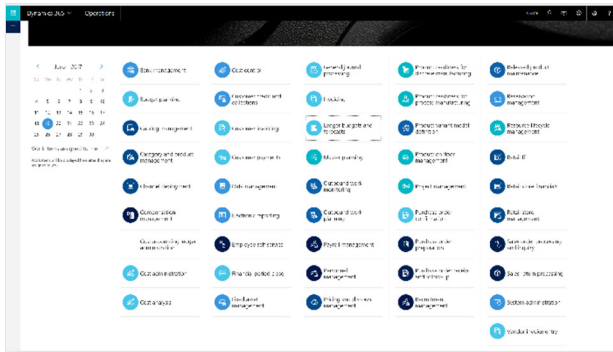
Dynamics 365 Operations

June 2017

Asset management
Budget planning
Catalog management
Category and product management
Channel deployment
Compensation management
Cost accounting
Cost administration
Cost analysis
Cost control
Customer credit and collections
Customer invoicing
Customer payments
Data management
Employee self service
Financial period close
Fixed asset management
Inventory management
Lean manufacturing
Long-term agreements and forecasts
Master planning
Outbound work monitoring
Outbound work planning
Payroll management
Personnel management
Process manufacturing
Production orders for discrete manufacturing
Production orders for process manufacturing
Product variant model definition
Production floor management
Project management
Purchase order preparation
Purchase order receipt
Purchase order preparation
Recruitment management
Released product maintenance
Resource management
Resource lifecycle management
Retail IT
Retail store financials
Retail store management
Sales order processing
System administration
Vendor invoicing